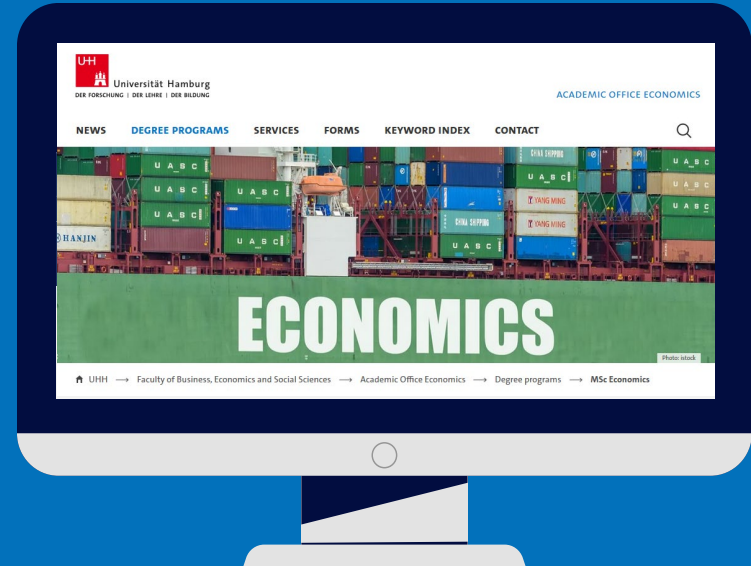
UHH
Universität Hamburg
DER FORSCHUNG | DER LEHRE | DER BILDUNG

ACADEMIC OFFICE ECONOMICS

NEWS DEGREE PROGRAMS SERVICES FORMS KEYWORD INDEX CONTACT

UASC UASC UASC UASC UASC UASC UASC UASC HANJIN CHINA SHIPPING YANG MING YANG MING CHINA SHIPPING

ECONOMICS

Photo: istock

UHH ⟶ Faculty of Business, Economics and Social Sciences ⟶ Academic Office Economics ⟶ Degree programs ⟶ MSc Economics